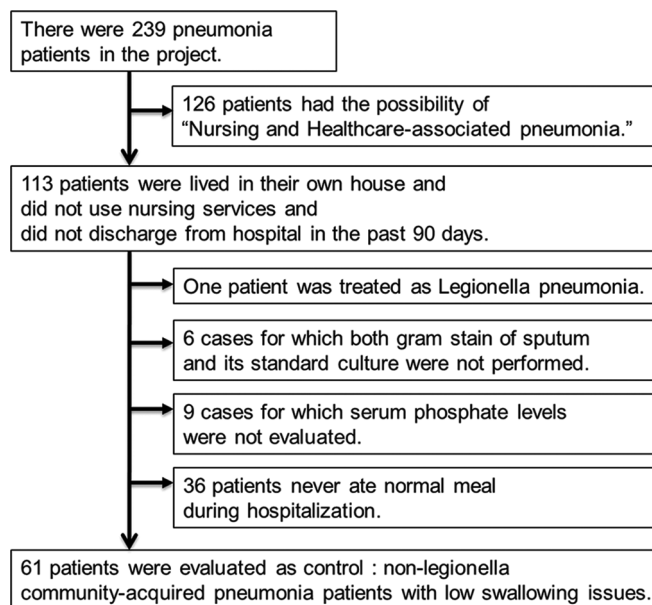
There were 239 pneumonia patients in the project.

126 patients had the possibility of “Nursing and Healthcare-associated pneumonia.”

113 patients were lived in their own house and did not use nursing services and did not discharge from hospital in the past 90 days.

One patient was treated as Legionella pneumonia.

6 cases for which both gram stain of sputum and its standard culture were not performed.

9 cases for which serum phosphate levels were not evaluated.

36 patients never ate normal meal during hospitalization.

61 patients were evaluated as control : non-legionella community-acquired pneumonia patients with low swallowing issues.